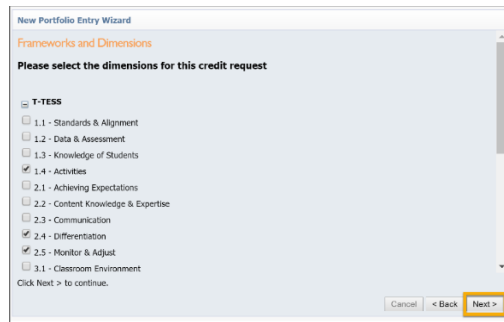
New Portfolio Entry Wizard

Frameworks and Dimensions

Please select the dimensions for this credit request

T-TESS

1.1 - Standards & Alignment
1.2 - Data & Assessment
1.3 - Knowledge of Students
1.4 - Activities
2.1 - Achieving Expectations
2.2 - Content Knowledge & Expertise
2.3 - Communication
2.4 - Differentiation
2.5 - Monitor & Adjust
3.1 - Classroom Environment

Click Next > to continue.

Cancel
< Back
Next >